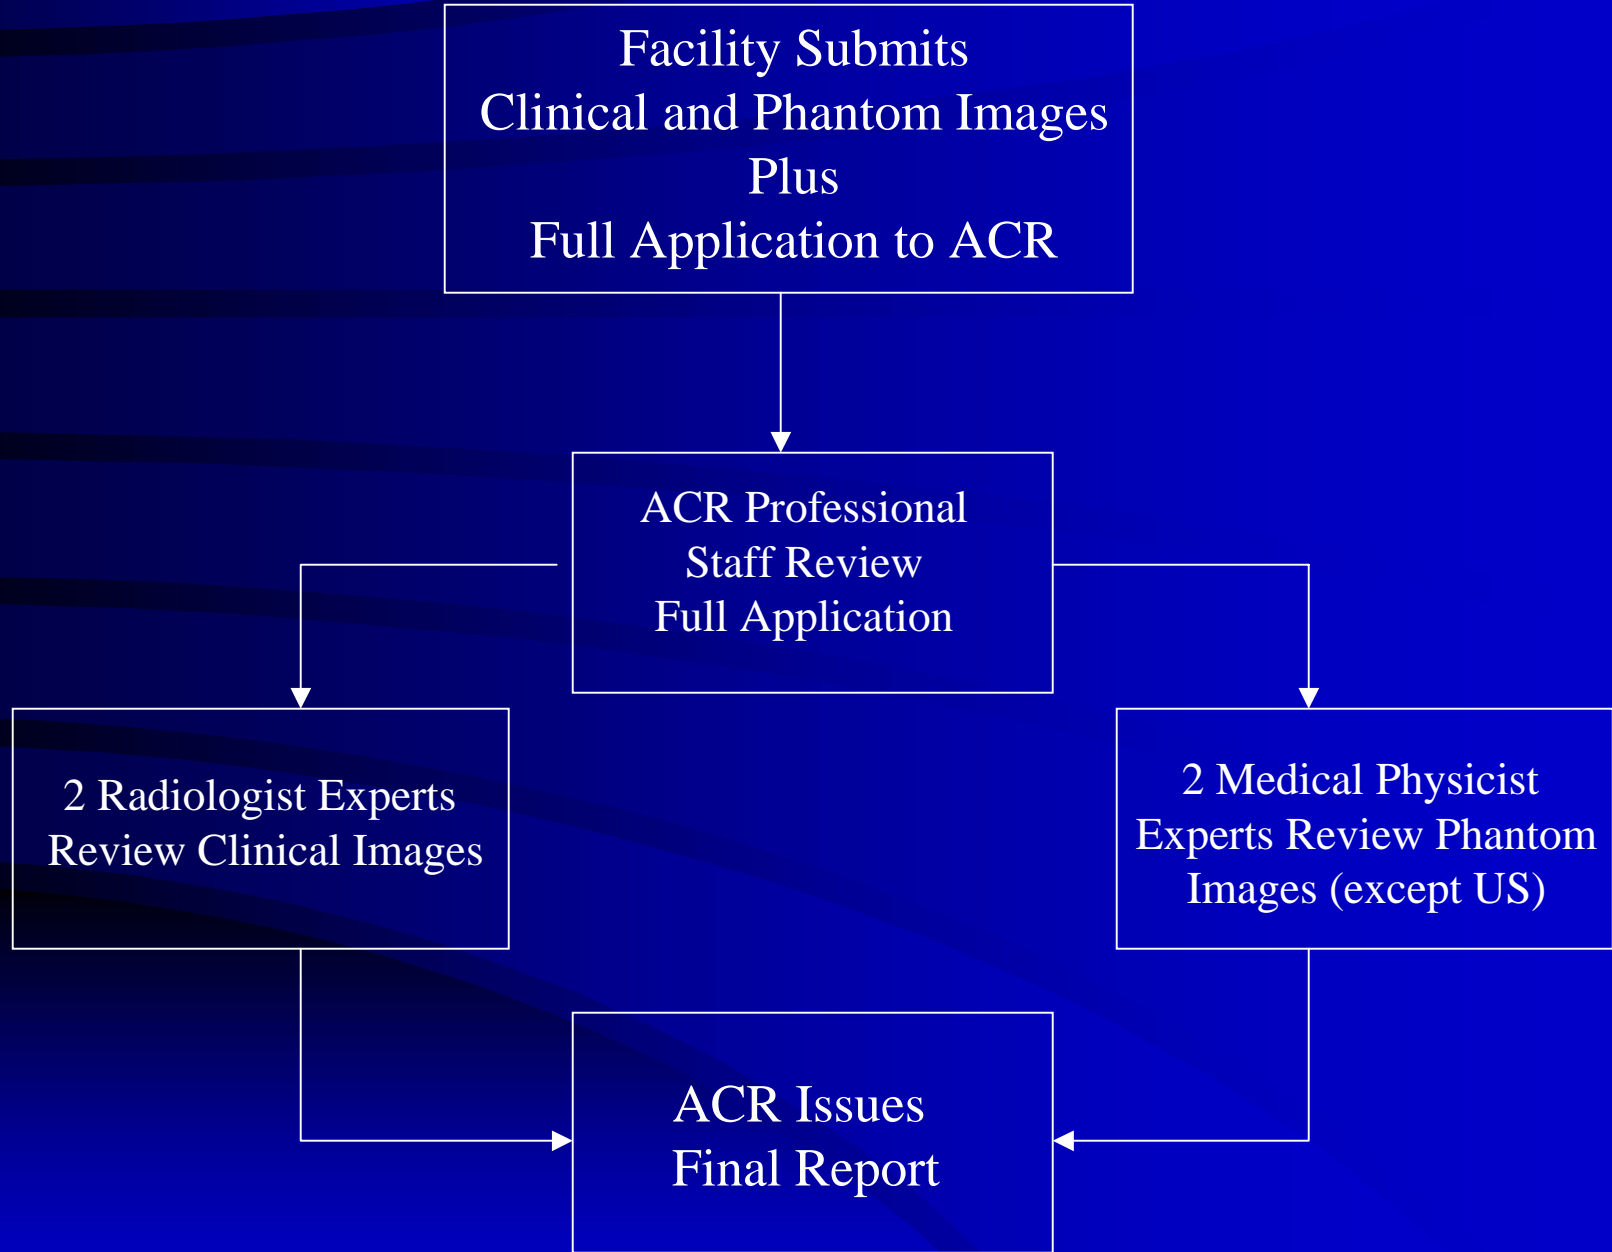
Facility Submits
Clinical and Phantom Images
Plus
Full Application to ACR

ACR Professional
Staff Review
Full Application

2 Radiologist Experts
Review Clinical Images

2 Medical Physicist
Experts Review Phantom
Images (except US)

ACR Issues
Final Report